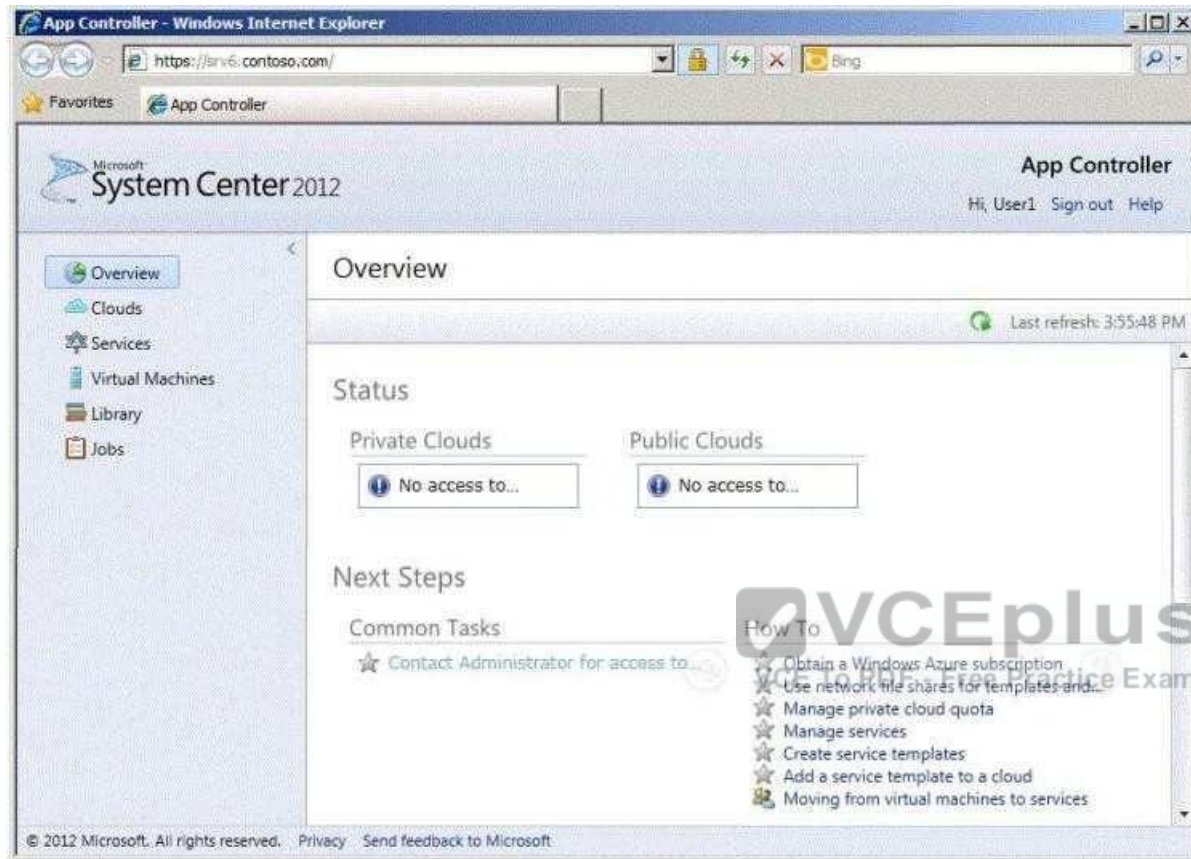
App Controller - Windows Internet Explorer

https://srv6.contoso.com/

Bing

Favorites

App Controller

Microsoft System Center 2012

App Controller

Hi, User1 Sign out Help

Overview

Clouds

Services

Virtual Machines

Library

Jobs

Overview

Last refresh: 3:55:48 PM

Status

Private Clouds

No access to...

Public Clouds

No access to...

Next Steps

Common Tasks

Contact Administrator for access to...

How To

Obtain a Windows Azure subscription

Use network file shares for templates and...

Manage private cloud quota

Manage services

Create service templates

Add a service template to a cloud

Moving from virtual machines to services

VCEplus

VCE To PDF - Free Practice Exam

© 2012 Microsoft. All rights reserved. Privacy Send feedback to Microsoft